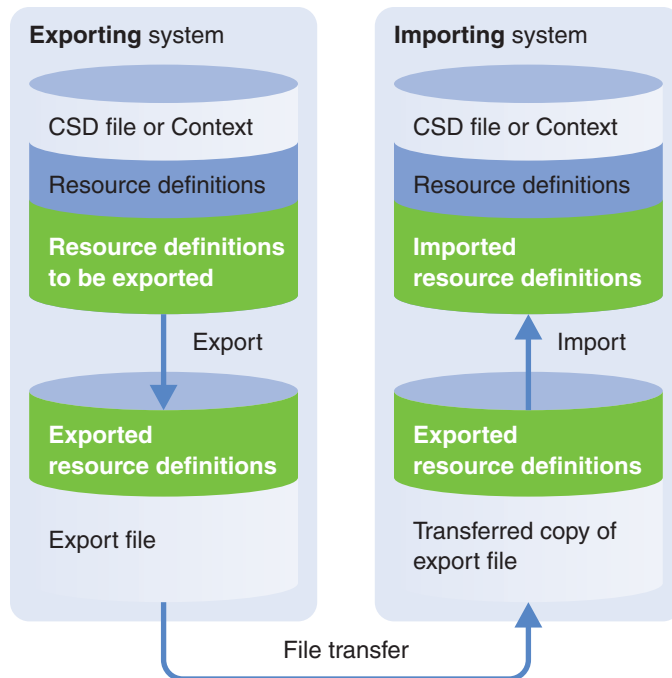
**Exporting** system

CSD file or Context

Resource definitions

Resource definitions to be exported

Export

Exported resource definitions

Export file

**Importing** system

CSD file or Context

Resource definitions

Imported resource definitions

Import

Exported resource definitions

Transferred copy of export file

File transfer